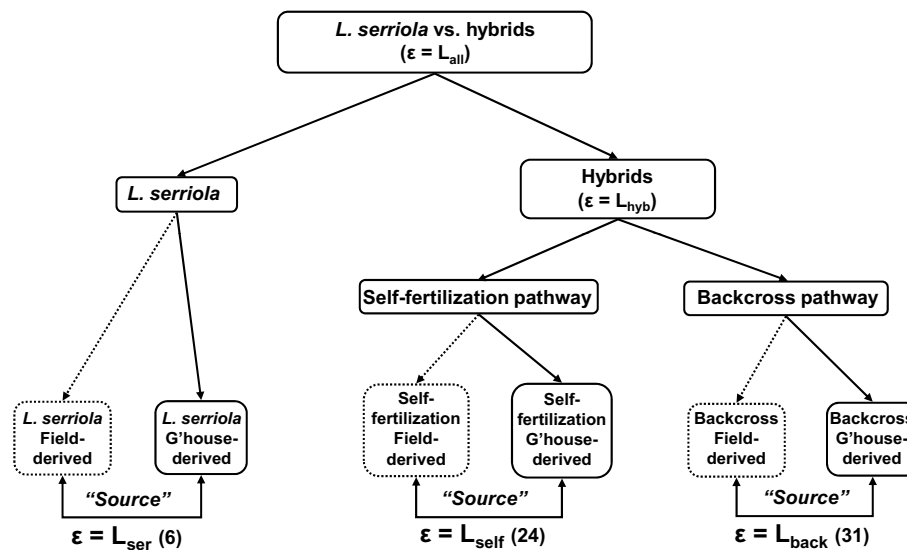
L. serriola vs. hybrids
($\varepsilon = L_{all}$)

L. serriola

Hybrids
($\varepsilon = L_{hyb}$)

Self-fertilization pathway

Backcross pathway

L. serriola Field-derived

L. serriola G'house-derived

Self-fertilization Field-derived

Self-fertilization G'house-derived

Backcross Field-derived

Backcross G'house-derived

"Source"

"Source"

"Source"

$\varepsilon = L_{ser}$ (6)

$\varepsilon = L_{self}$ (24)

$\varepsilon = L_{back}$ (31)